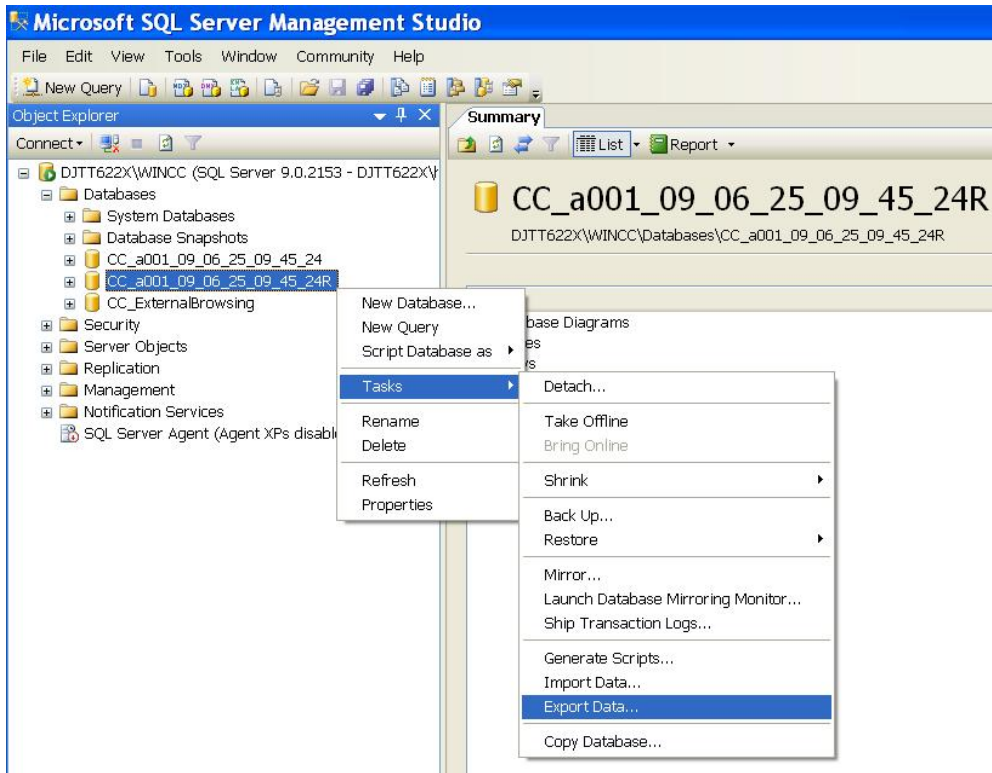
Microsoft SQL Server Management Studio

File Edit View Tools Window Community Help

New Query

Object Explorer

Connect

DJTT622X\WINCC (SQL Server 9.0.2153 - DJTT622X\

Databases

System Databases

Database Snapshots

CC_a001_09_06_25_09_45_24

CC_a001_09_06_25_09_45_24R

CC_ExternalBrowsing

Security

Server Objects

Replication

Management

Notification Services

SQL Server Agent (Agent XPs disable

Summary

List

Report

CC_a001_09_06_25_09_45_24R

DJTT622X\WINCC\Databases\CC_a001_09_06_25_09_45_24R

base Diagrams

es

s

New Database...

New Query

Script Database as

Tasks

Rename

Delete

Refresh

Properties

Detach...

Take Offline

Bring Online

Shrink

Back Up...

Restore

Mirror...

Launch Database Mirroring Monitor...

Ship Transaction Logs...

Generate Scripts...

Import Data...

Export Data...

Copy Database...